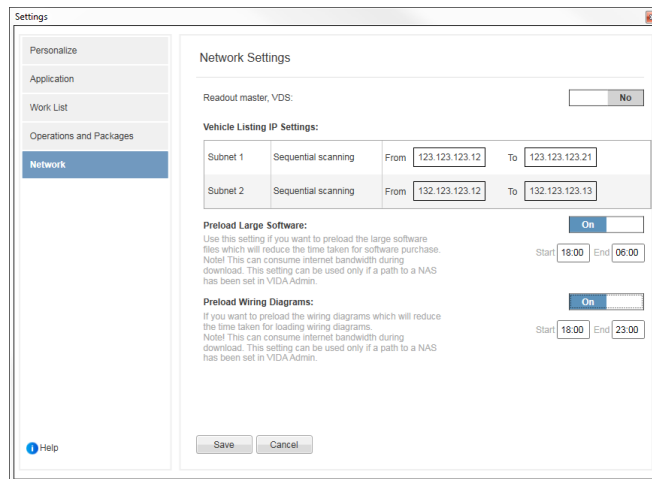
Settings

Personalize
Application
Work List
Operations and Packages
Network

Help

Network Settings

Readout master, VDS:
No

Vehicle Listing IP Settings:

| Subnet 1 | Sequential scanning | From 123.123.123.12 | To 123.123.123.21 |
|---|---|---|---|
| Subnet 2 | Sequential scanning | From 132.123.123.12 | To 132.123.123.13 |

Preload Large Software:
On
Use this setting if you want to preload the large software files which will reduce the time taken for software purchase. Note! This can consume internet bandwidth during download. This setting can be used only if a path to a NAS has been set in VIDA Admin.
Start 18:00 End 06:00

Preload Wiring Diagrams:
On
If you want to preload the wiring diagrams which will reduce the time taken for loading wiring diagrams. Note! This can consume internet bandwidth during download. This setting can be used only if a path to a NAS has been set in VIDA Admin.
Start 18:00 End 23:00

Save
Cancel